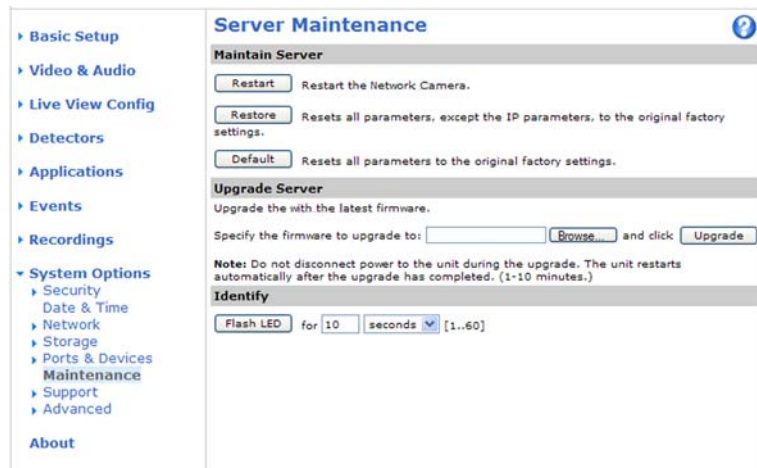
Basic Setup
Video & Audio
Live View Config
Detectors
Applications
Events
Recordings
System Options
Security
Date & Time
Network
Storage
Ports & Devices
Maintenance
Support
Advanced
About

Server Maintenance

Maintain Server

Restart Restart the Network Camera.

Restore Resets all parameters, except the IP parameters, to the original factory settings.

Default Resets all parameters to the original factory settings.

Upgrade Server

Upgrade the with the latest firmware.

Specify the firmware to upgrade to: Browse... and click Upgrade

Note: Do not disconnect power to the unit during the upgrade. The unit restarts automatically after the upgrade has completed. (1-10 minutes.)

Identify

Flash LED for 10 seconds [1..60]